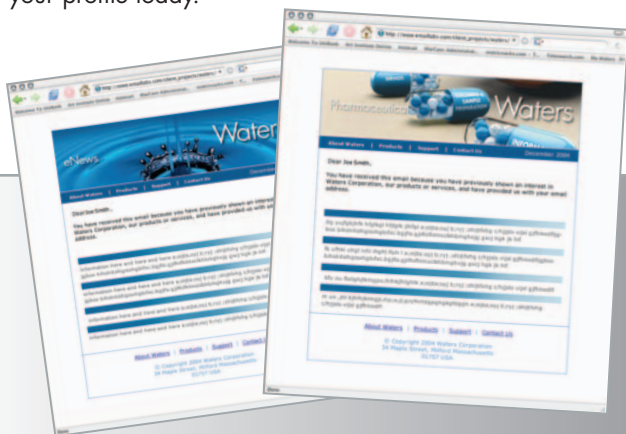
your profile today.

eNews

Waters

About Waters | Products | Support | Contact Us

Dear Joe Smith,

You have received this email because you have previously shown an interest in Waters Corporation, our products or services, and have provided us with your email address.

About Waters | Products | Support | Contact Us

© Copyright 2004 Waters Corporation
34 Maple Street, Milford Massachusetts
01757 USA

Pharmaceuticals

Waters

About Waters | Products | Support | Contact Us

December 2004

Dear Joe Smith,

You have received this email because you have previously shown an interest in Waters Corporation, our products or services, and have provided us with your email address.

About Waters | Products | Support | Contact Us

© Copyright 2004 Waters Corporation
34 Maple Street, Milford Massachusetts
01757 USA